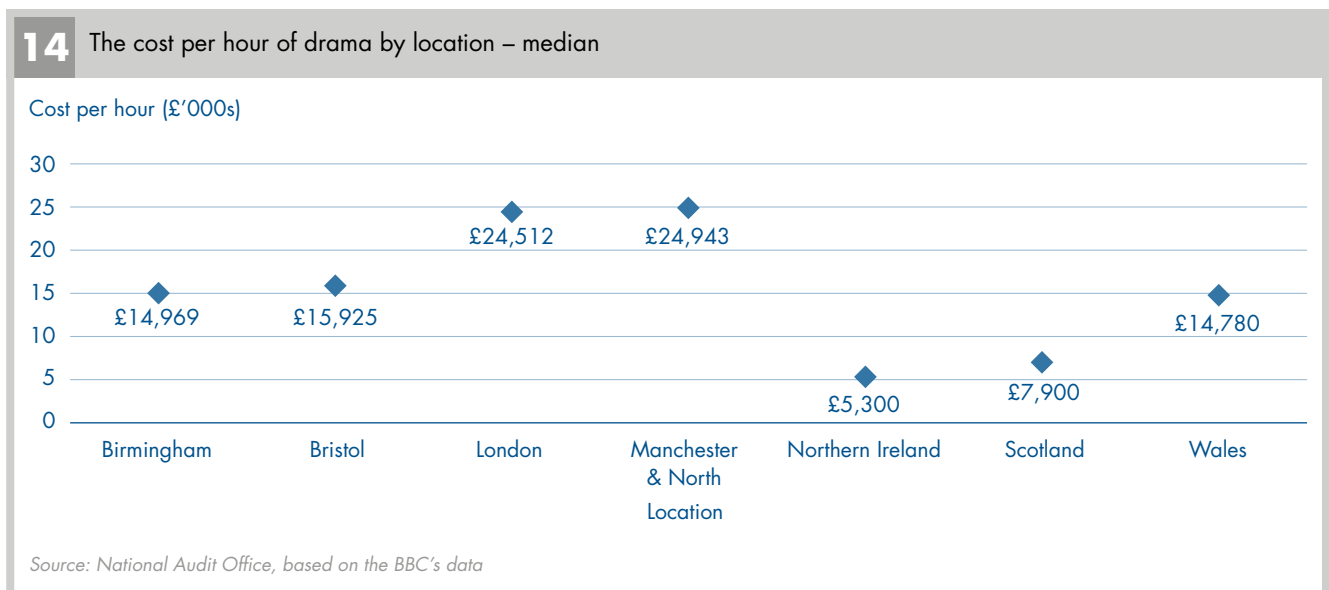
14 The cost per hour of drama by location – median

Cost per hour (£'000s)

30
25
20
15
10
5
0

£14,969
£15,925
£24,512
£24,943
£5,300
£7,900
£14,780

Birmingham
Bristol
London
Manchester & North
Northern Ireland
Scotland
Wales

Location

Source: National Audit Office, based on the BBC's data